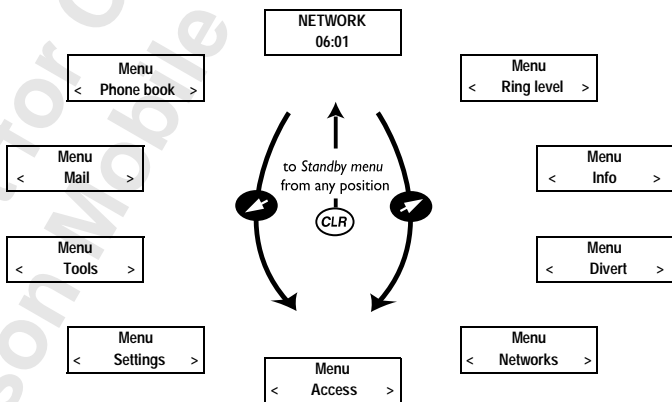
NETWORK
06:01

Menu
< Phone book >

Menu
< Ring level >

Menu
< Mail >

to *Standby menu* from any position

CLR

Menu
< Info >

Menu
< Tools >

Menu
< Divert >

Menu
< Settings >

Menu
< Networks >

Menu
< Access >